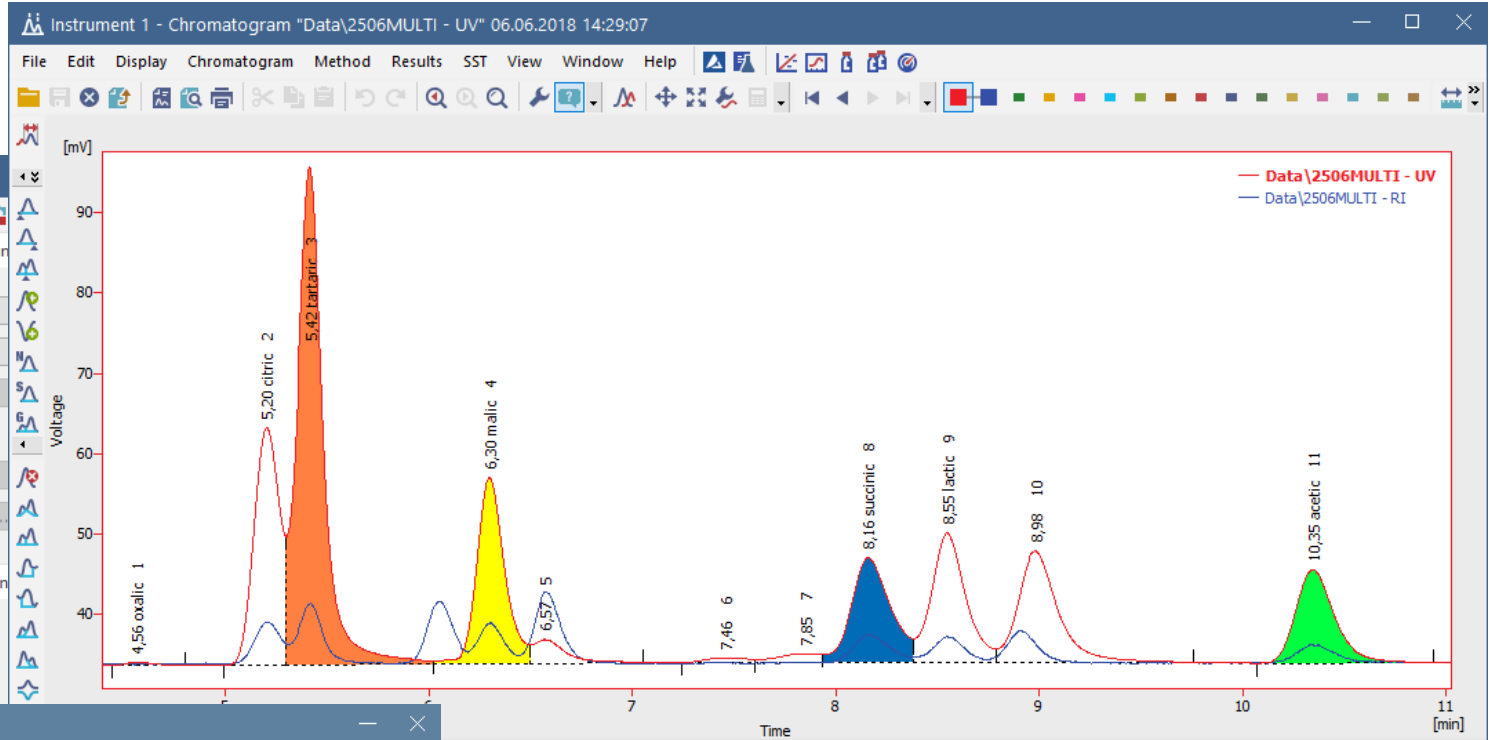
Instrument 1 - Chromatogram "Data\2506MULTI - UV" 06.06.2018 14:29:07

File Edit Display Chromatogram Method Results SST View Window Help

[mV]

Data\2506MULTI - UV
Data\2506MULTI - RI

90
80
70
60
50
40

Voltage

4,56 oxalic 1
5,20 citric 2
5,42 tartaric 3
6,30 malic 4
6,57 5
7,46 6
7,85 7
8,16 succinic 8
8,55 lactic 9
8,98 10
10,35 acetic 11

5 6 7 8 9 10 11
Time
[min]